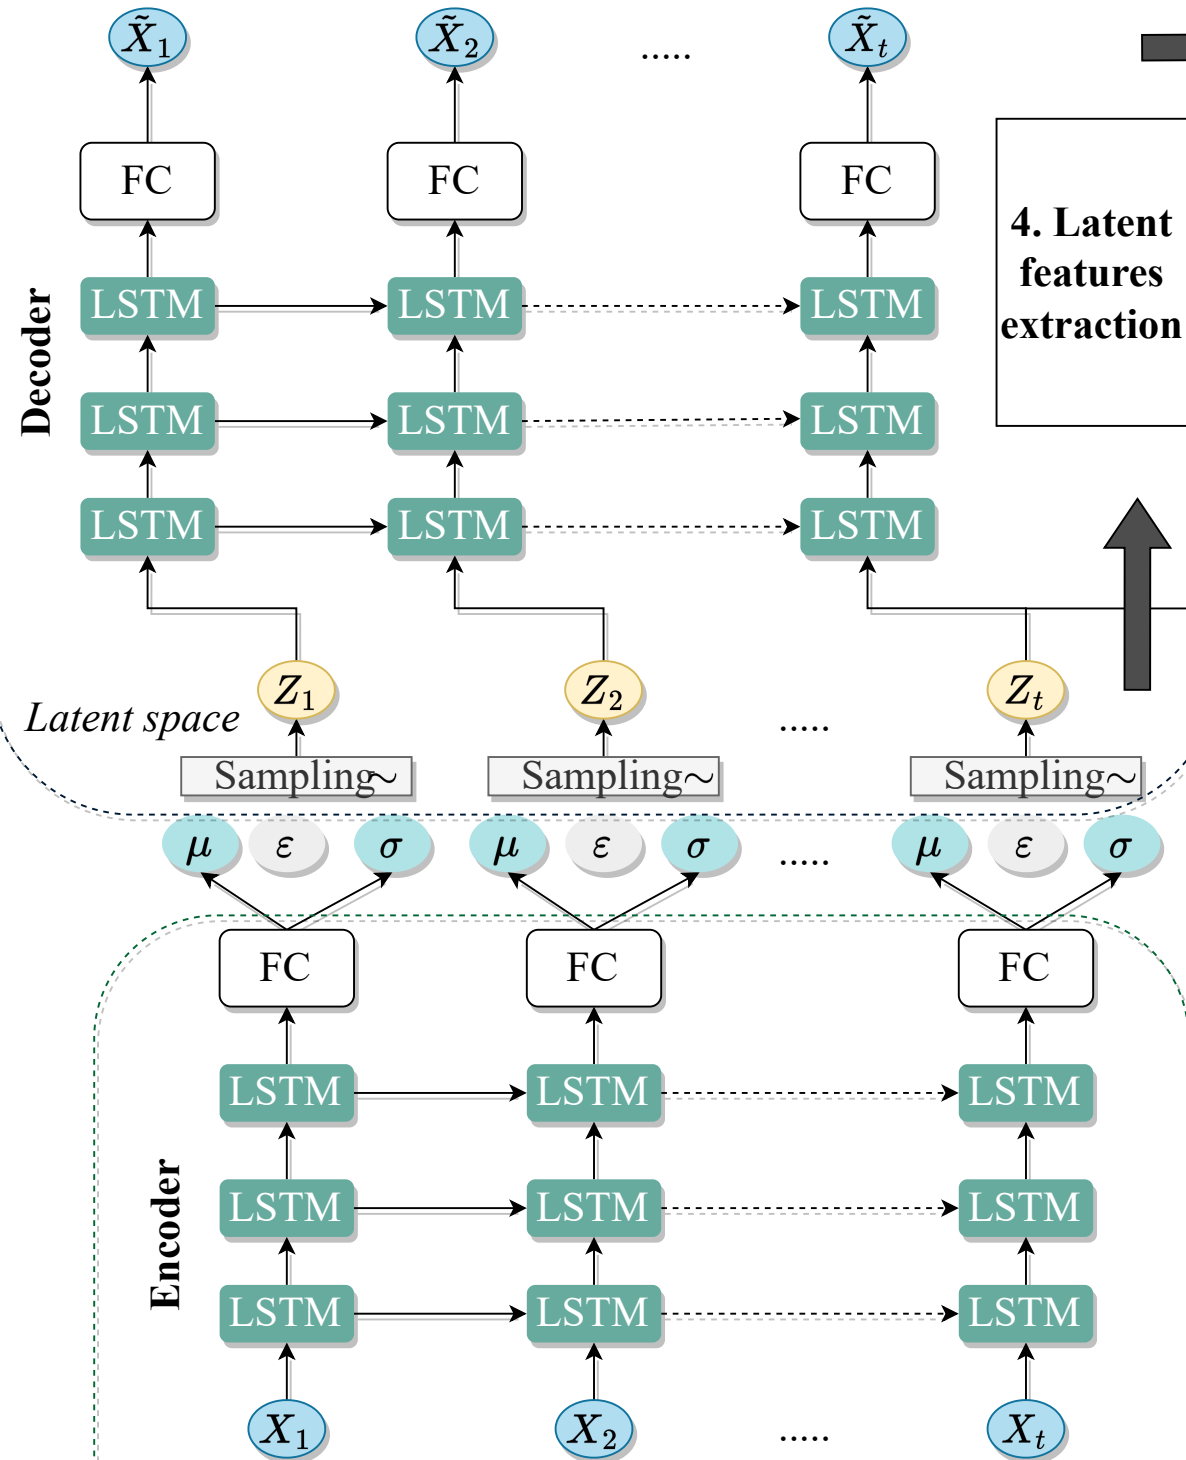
$\tilde{X}_1$ $\tilde{X}_2$ ..... $\tilde{X}_t$

FC FC FC

4. Latent features extraction

Decoder

LSTM LSTM LSTM

LSTM LSTM LSTM

LSTM LSTM LSTM

$Z_1$ $Z_2$ ..... $Z_t$

Latent space

Sampling~ Sampling~ Sampling~

$\mu$ $\varepsilon$ $\sigma$ $\mu$ $\varepsilon$ $\sigma$ ..... $\mu$ $\varepsilon$ $\sigma$

FC FC FC

Encoder

LSTM LSTM LSTM

LSTM LSTM LSTM

LSTM LSTM LSTM

$X_1$ $X_2$ ..... $X_t$